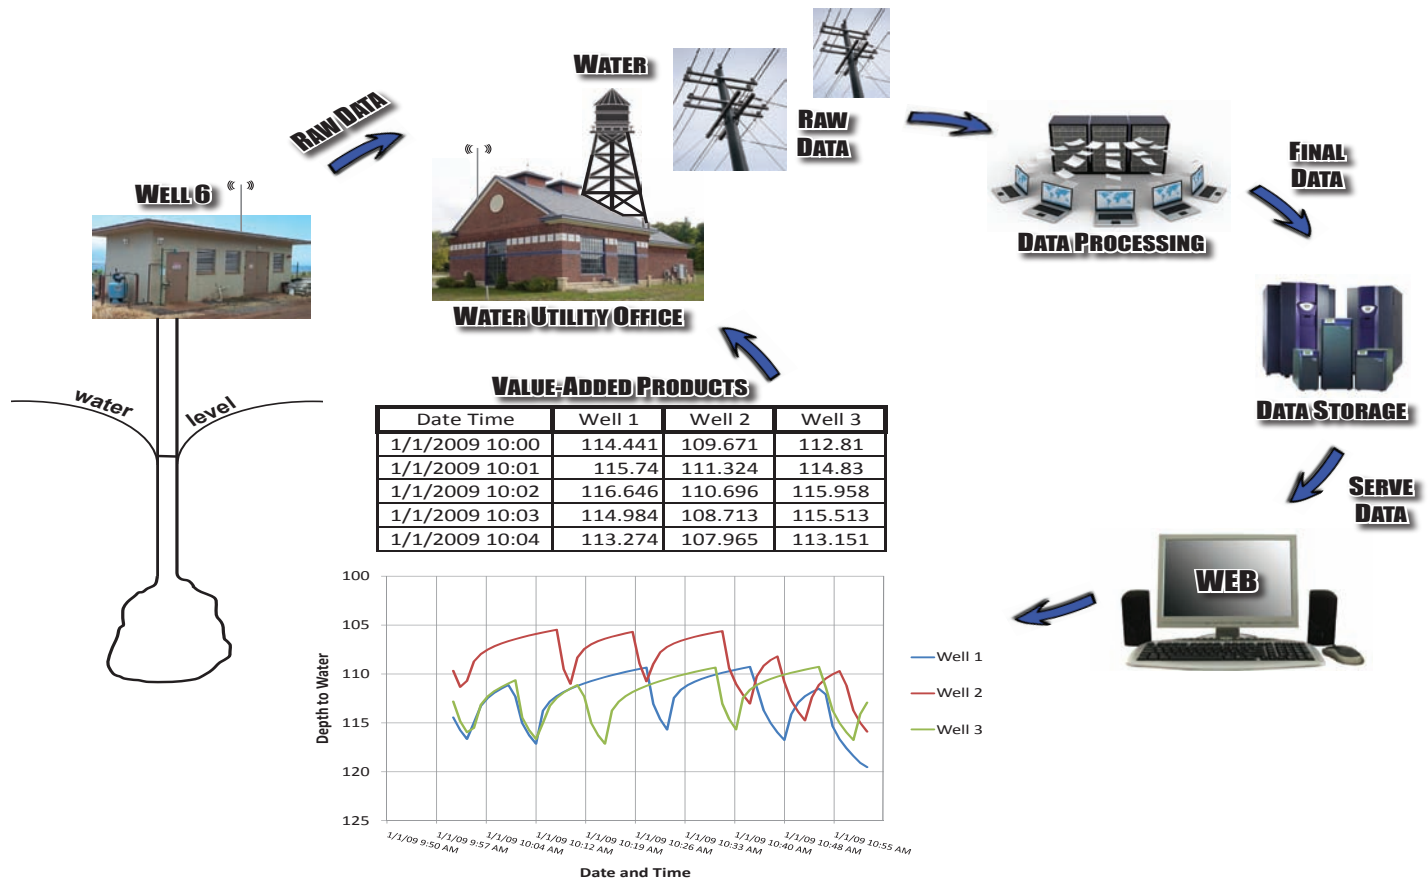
WELL 6

RAW DATA

WATER

RAW DATA

WATER UTILITY OFFICE

DATA PROCESSING

FINAL DATA

DATA STORAGE

SERVE DATA

WEB

water level

VALUE-ADDED PRODUCTS

| Date Time | Well 1 | Well 2 | Well 3 |
|---|---|---|---|
| 1/1/2009 10:00 | 114.441 | 109.671 | 112.81 |
| 1/1/2009 10:01 | 115.74 | 111.324 | 114.83 |
| 1/1/2009 10:02 | 116.646 | 110.696 | 115.958 |
| 1/1/2009 10:03 | 114.984 | 108.713 | 115.513 |
| 1/1/2009 10:04 | 113.274 | 107.965 | 113.151 |

100
105
110
115
120
125

Depth to Water

1/1/09 9:50 AM
1/1/09 9:57 AM
1/1/09 10:04 AM
1/1/09 10:12 AM
1/1/09 10:19 AM
1/1/09 10:26 AM
1/1/09 10:33 AM
1/1/09 10:40 AM
1/1/09 10:48 AM
1/1/09 10:55 AM

Date and Time

Well 1
Well 2
Well 3